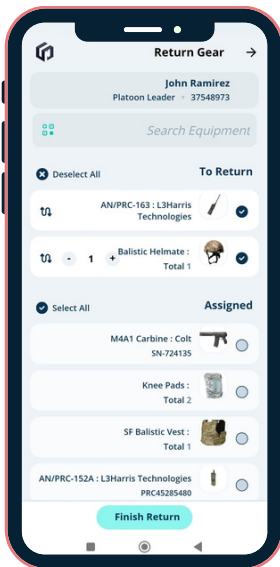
Return Gear

John Ramirez
Platoon Leader • 37548973

Search Equipment

Deselect All

To Return

AN/PRC-163 : L3Harris Technologies

- 1 +

Balistic Helmate :
Total 1

Select All

Assigned

M4A1 Carbine : Colt
SN-724135

Knee Pads :
Total 2

SF Balistic Vest :
Total 1

AN/PRC-152A : L3Harris Technologies
PRC45285480

Finish Return